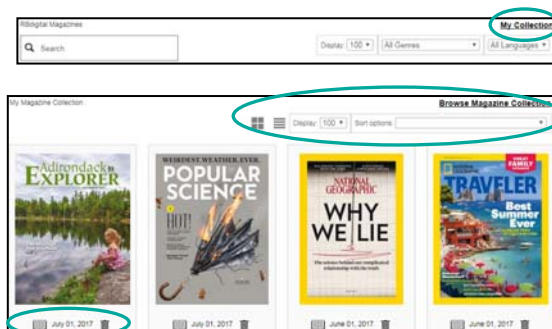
RBdigital Magazines

My Collection

Search

Display: 100 ▾ | All Genres ▾ | All Languages ▾

My Magazine Collection

Browse Magazine Collection

Display: 100 ▾ | Sort options: ▾

Adirondack EXPLORER

WEIRDEST. WEATHER. EVER.
POPULAR SCIENCE
HOT!

NATIONAL GEOGRAPHIC
WHY WE LIE

GREAT FAMILY
NATIONAL GEOGRAPHIC TRAVELER
Best Summer Ever

July 01, 2017

July 01, 2017

June 01, 2017

June 01, 2017